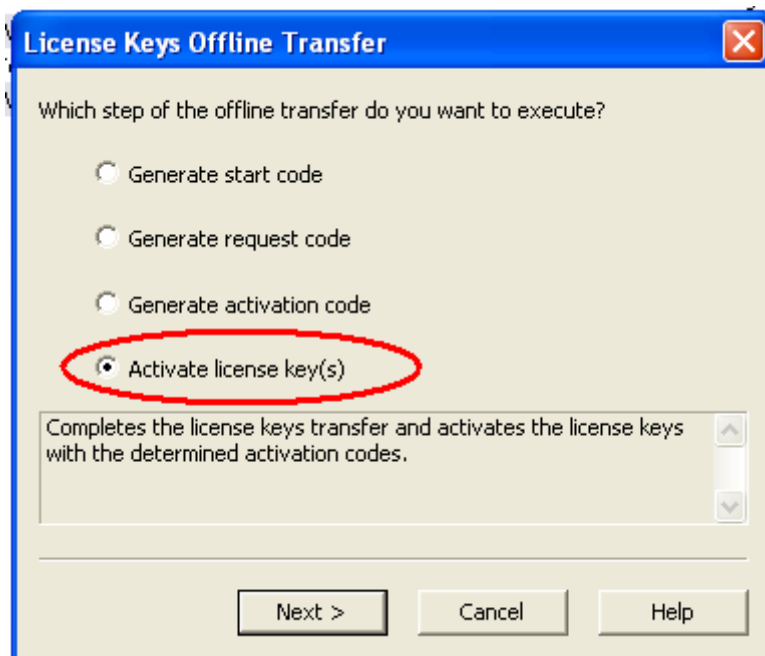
License Keys Offline Transfer

Which step of the offline transfer do you want to execute?

Generate start code

Generate request code

Generate activation code

Activate license key(s)

Completes the license keys transfer and activates the license keys with the determined activation codes.

Next >

Cancel

Help